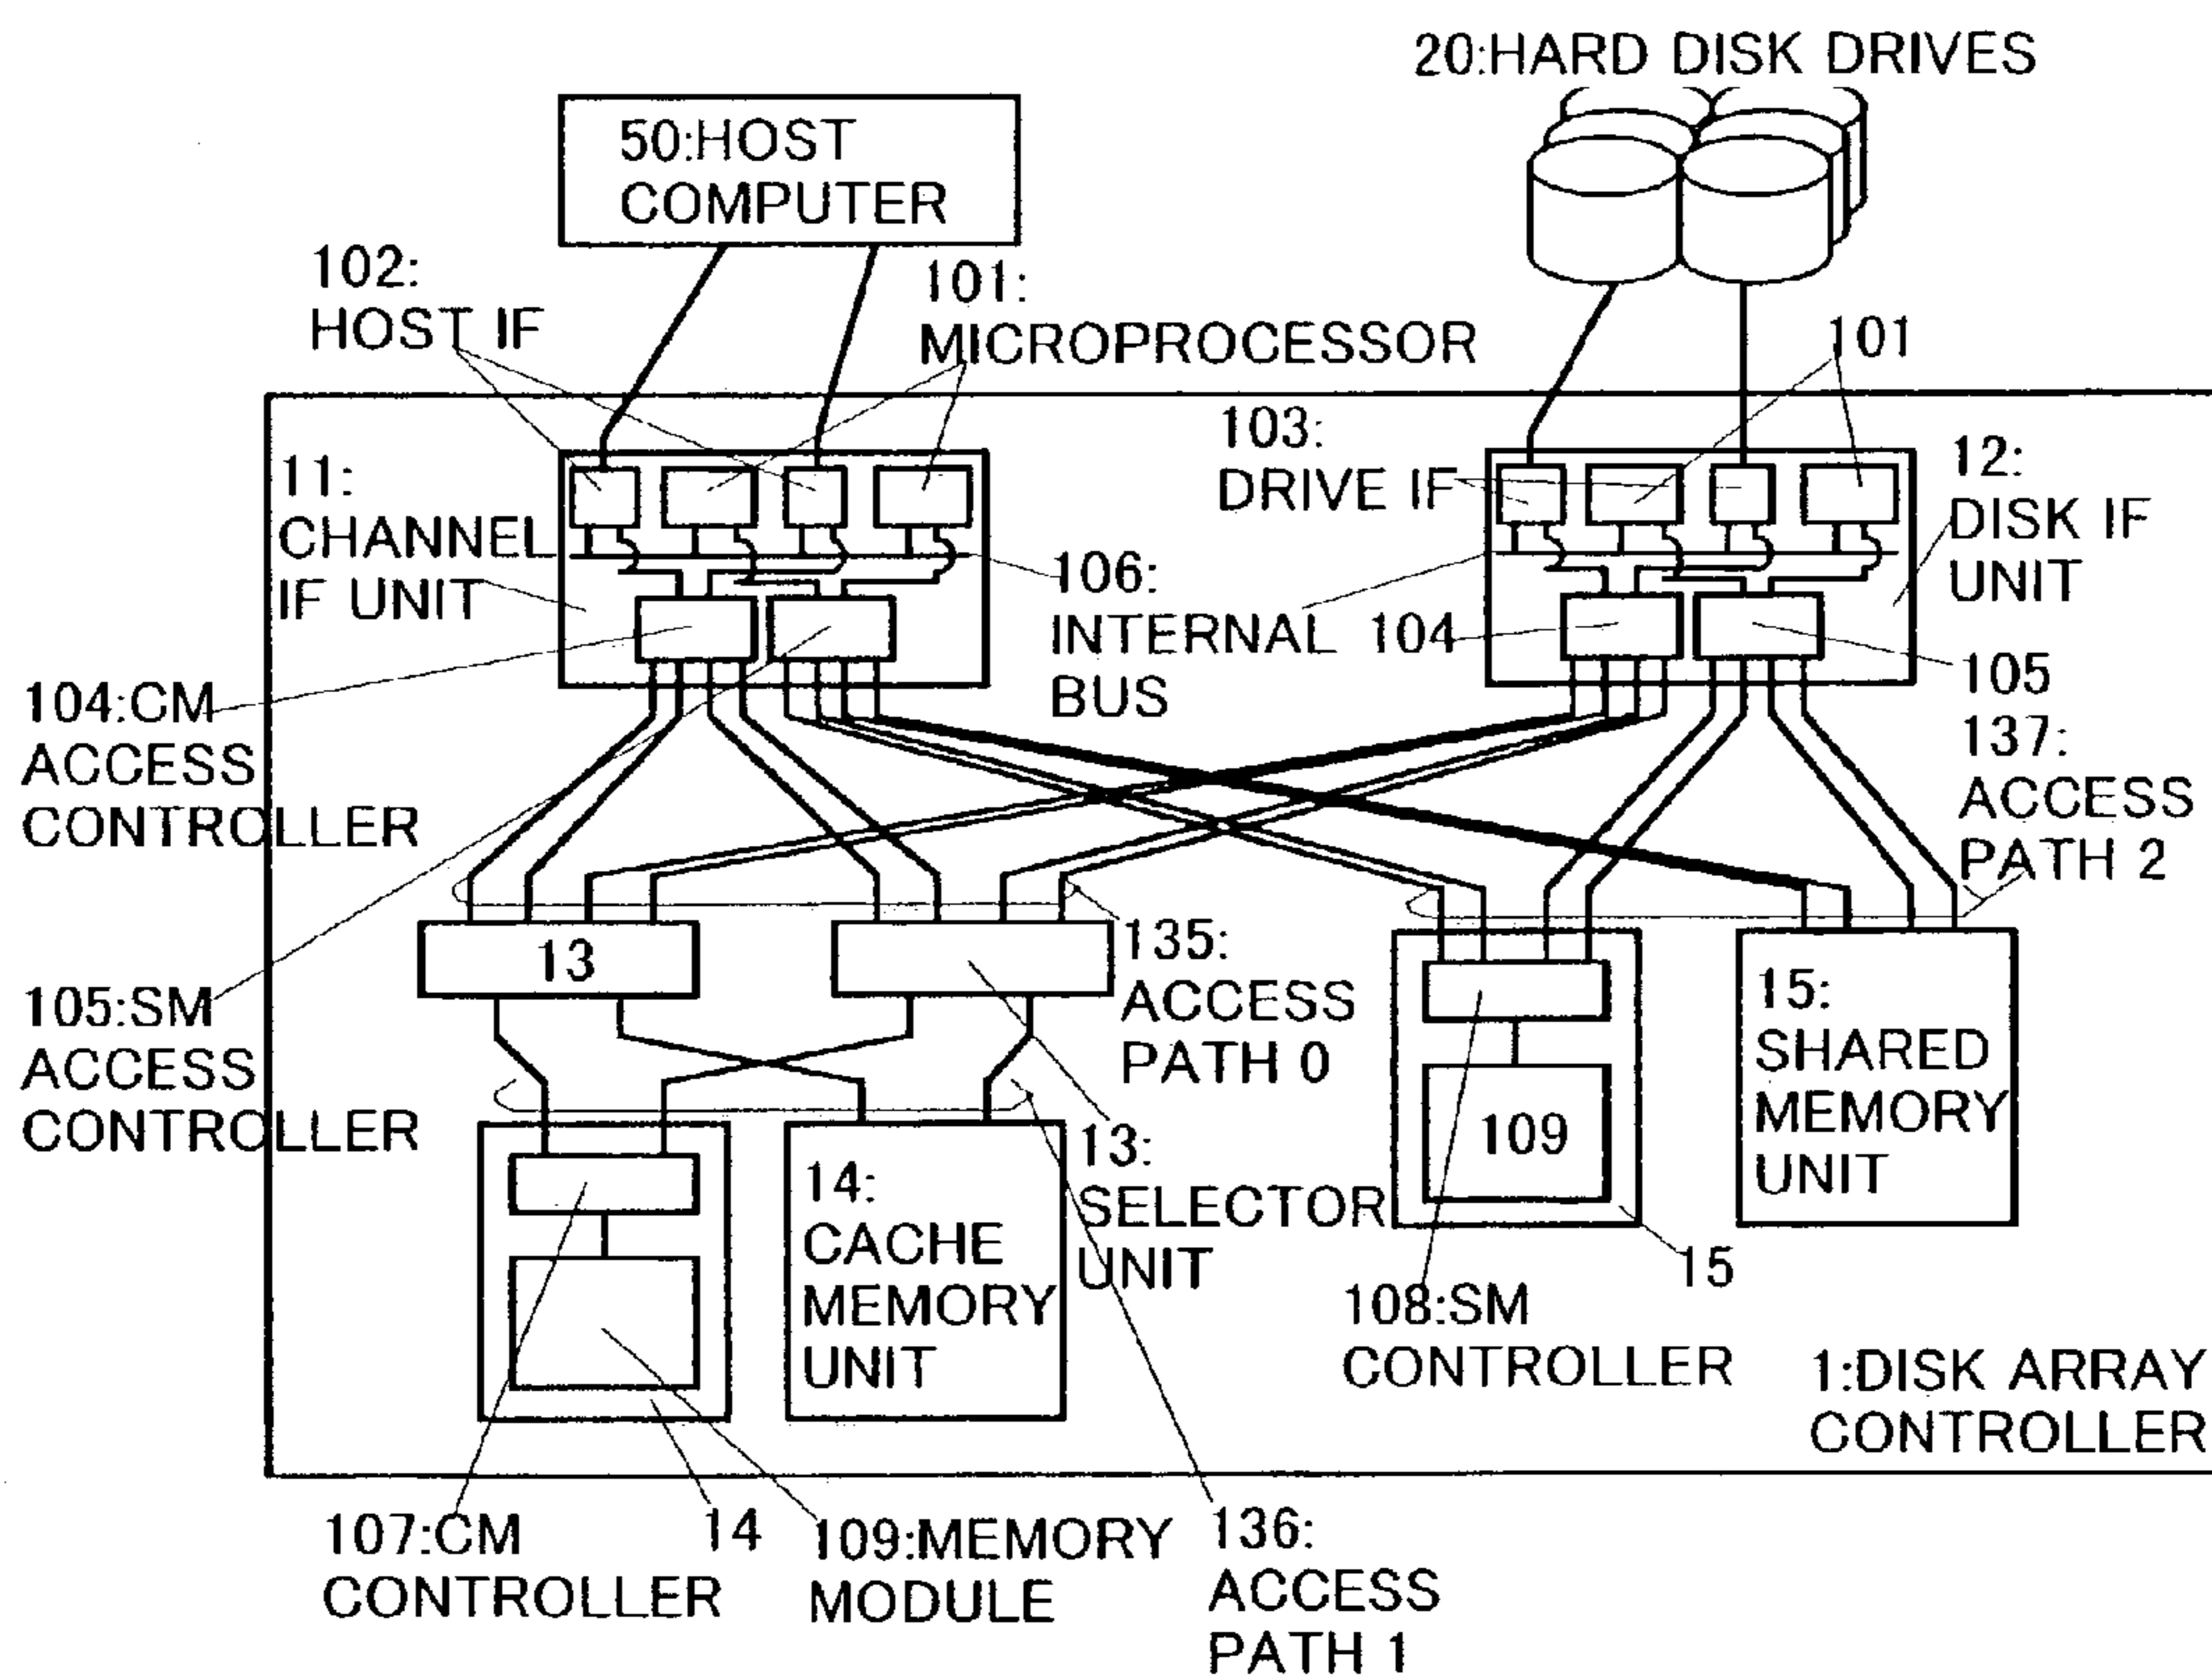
20:HARD DISK DRIVES

50:HOST COMPUTER

102: HOST IF

101: MICROPROCESSOR

101

103: DRIVE IF

11: CHANNEL IF UNIT

106: INTERNAL BUS

104

12: DISK IF UNIT

105

104:CM ACCESS CONTROLLER

137: ACCESS PATH 2

13

135: ACCESS PATH 0

15: SHARED MEMORY UNIT

105:SM ACCESS CONTROLLER

109

13: SELECTOR UNIT

14: CACHE MEMORY UNIT

15

108:SM CONTROLLER

1:DISK ARRAY CONTROLLER

107:CM CONTROLLER

14

109:MEMORY MODULE

136: ACCESS PATH 1